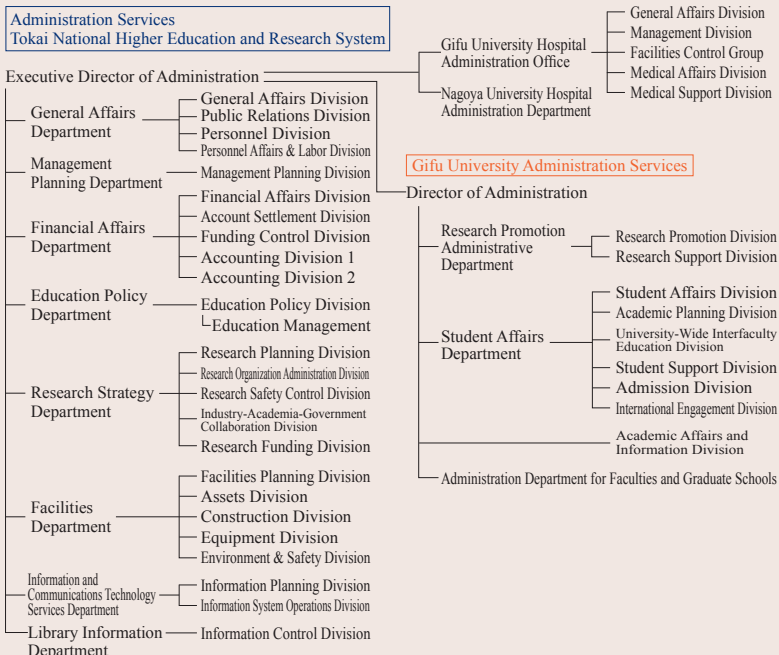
Administration Services
Tokai National Higher Education and Research System

Executive Director of Administration

Gifu University Hospital Administration Office
General Affairs Division
Management Division
Facilities Control Group
Medical Affairs Division
Medical Support Division

Nagoya University Hospital Administration Department

General Affairs Department
General Affairs Division
Public Relations Division
Personnel Division
Personnel Affairs & Labor Division

Management Planning Department
Management Planning Division

Financial Affairs Department
Financial Affairs Division
Account Settlement Division
Funding Control Division
Accounting Division 1
Accounting Division 2

Education Policy Department
Education Policy Division
Education Management

Research Strategy Department
Research Planning Division
Research Organization Administration Division
Research Safety Control Division
Industry-Academia-Government Collaboration Division
Research Funding Division

Facilities Department
Facilities Planning Division
Assets Division
Construction Division
Equipment Division
Environment & Safety Division

Information and Communications Technology Services Department
Information Planning Division
Information System Operations Division

Library Information Department
Information Control Division

Gifu University Administration Services

Director of Administration

Research Promotion Administrative Department
Research Promotion Division
Research Support Division

Student Affairs Department
Student Affairs Division
Academic Planning Division
University-Wide Interfaculty Education Division
Student Support Division
Admission Division
International Engagement Division

Academic Affairs and Information Division

Administration Department for Faculties and Graduate Schools